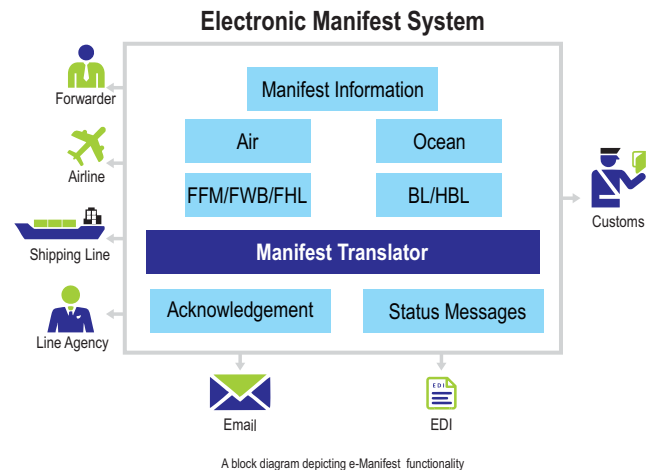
Electronic Manifest System

Forwarder

Airline

Shipping Line

Line Agency

Manifest Information

Air

Ocean

FFM/FWB/FHL

BL/HBL

Manifest Translator

Acknowledgement

Status Messages

Customs

Email

EDI

EDI

A block diagram depicting e-Manifest functionality